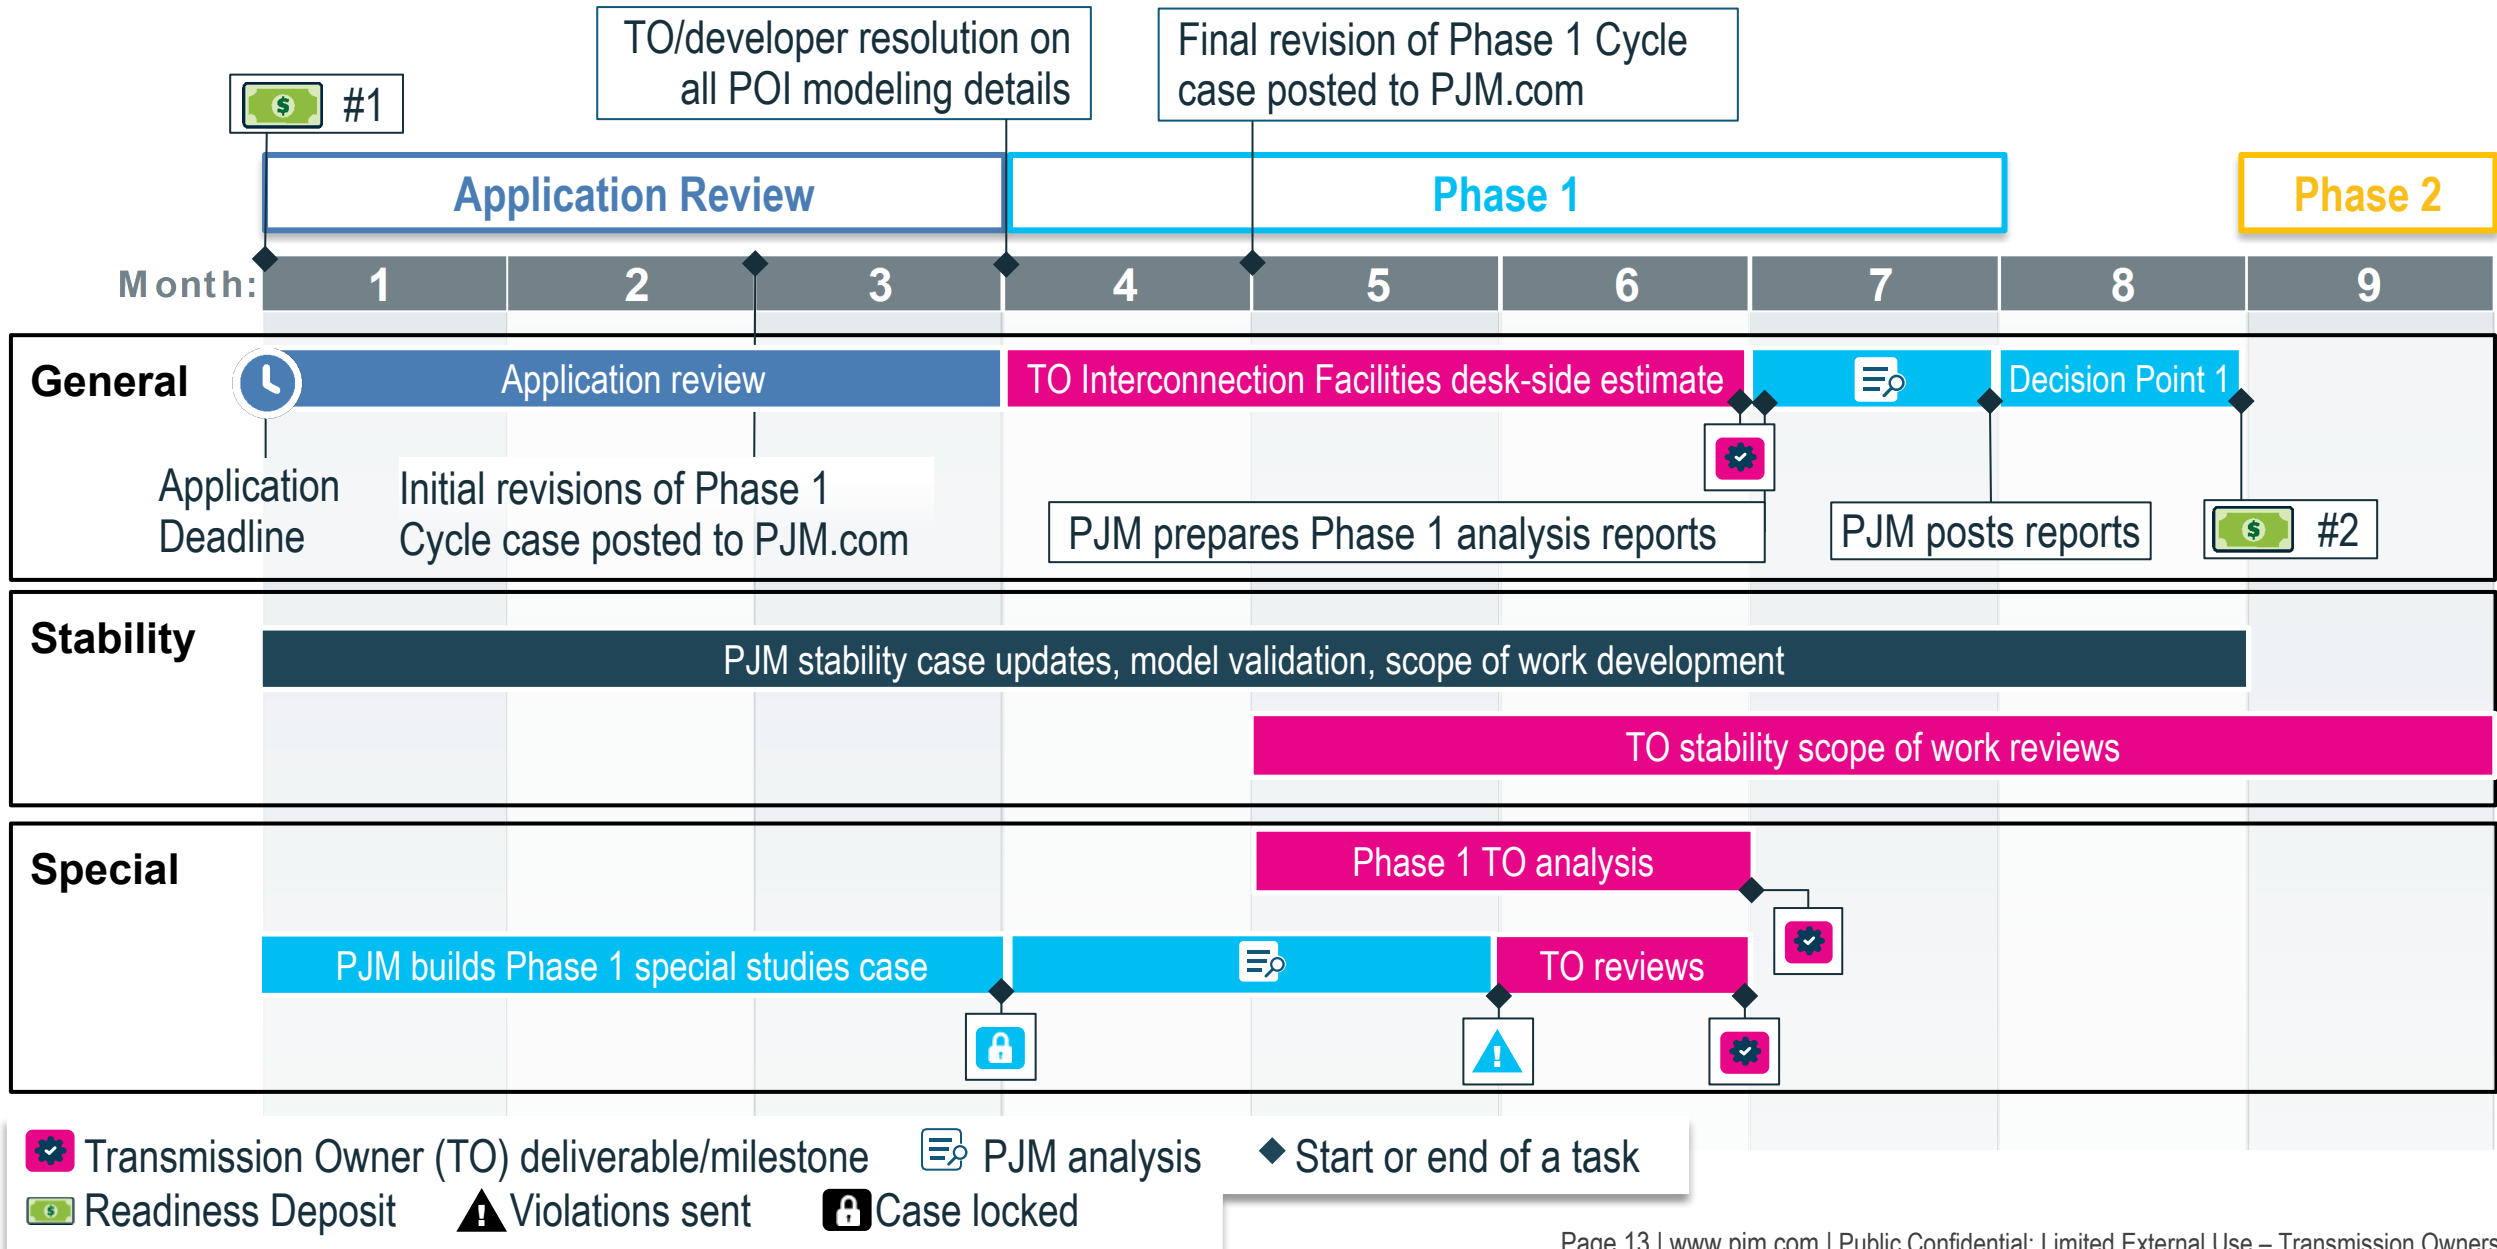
#1

TO/developer resolution on all POI modeling details

Final revision of Phase 1 Cycle case posted to PJM.com

Application Review

Phase 1

Phase 2

Month: 1 2 3 4 5 6 7 8 9

General

Application review

TO Interconnection Facilities desk-side estimate

Decision Point 1

Application Deadline

Initial revisions of Phase 1 Cycle case posted to PJM.com

PJM prepares Phase 1 analysis reports

PJM posts reports

#2

Stability

PJM stability case updates, model validation, scope of work development

TO stability scope of work reviews

Special

Phase 1 TO analysis

PJM builds Phase 1 special studies case

TO reviews

Transmission Owner (TO) deliverable/milestone

PJM analysis

Start or end of a task

Readiness Deposit

Violations sent

Case locked

Page 13 | www.pjm.com | Public Confidential: Limited External Use – Transmission Owners